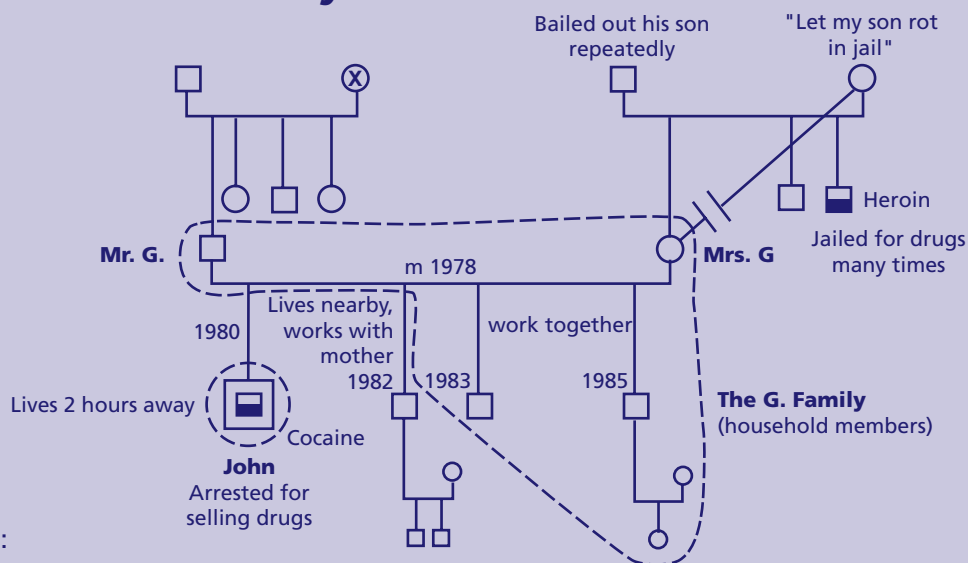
Bailed out his son repeatedly

"Let my son rot in jail"

X

Heroin

Jailed for drugs many times

Mr. G.

m 1978

Mrs. G

1980

Lives nearby, works with mother

work together

1982

1983

1985

Lives 2 hours away

Cocaine

John

Arrested for selling drugs

The G. Family
(household members)

: